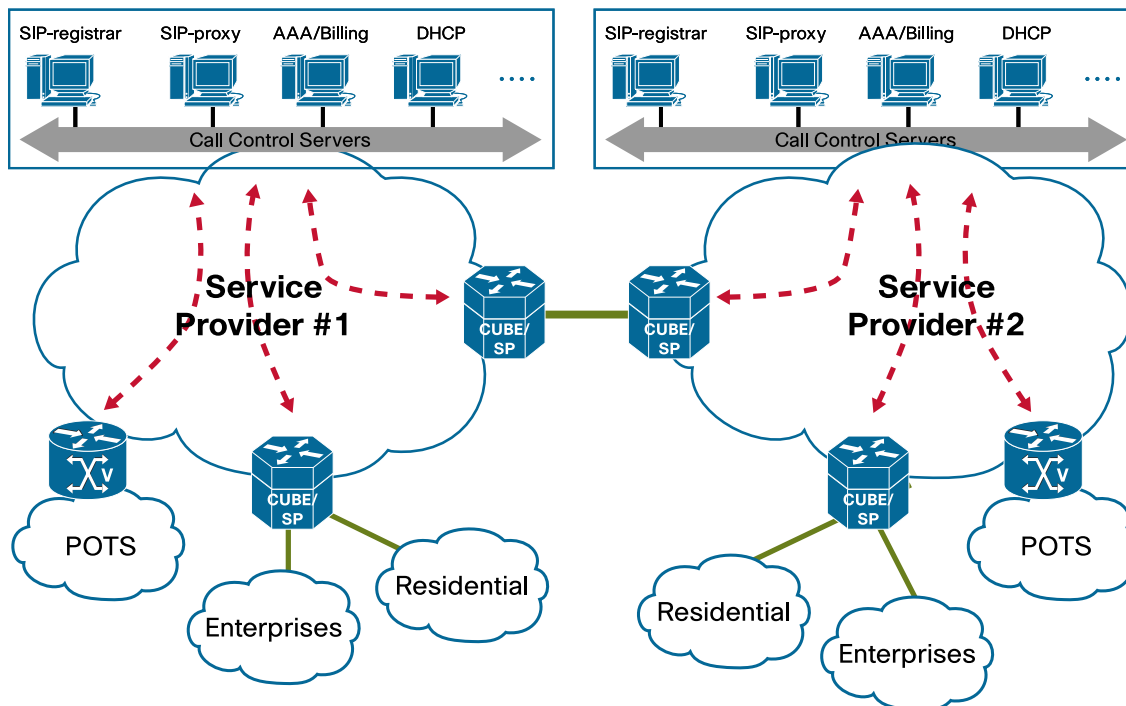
SIP-registrar SIP-proxy AAA/Billing DHCP ....

Call Control Servers

SIP-registrar SIP-proxy AAA/Billing DHCP ....

Call Control Servers

Service Provider #1

CUBE/SP

CUBE/SP

Service Provider #2

POTS

CUBE/SP

Residential

Enterprises

CUBE/SP

POTS

Residential

Enterprises